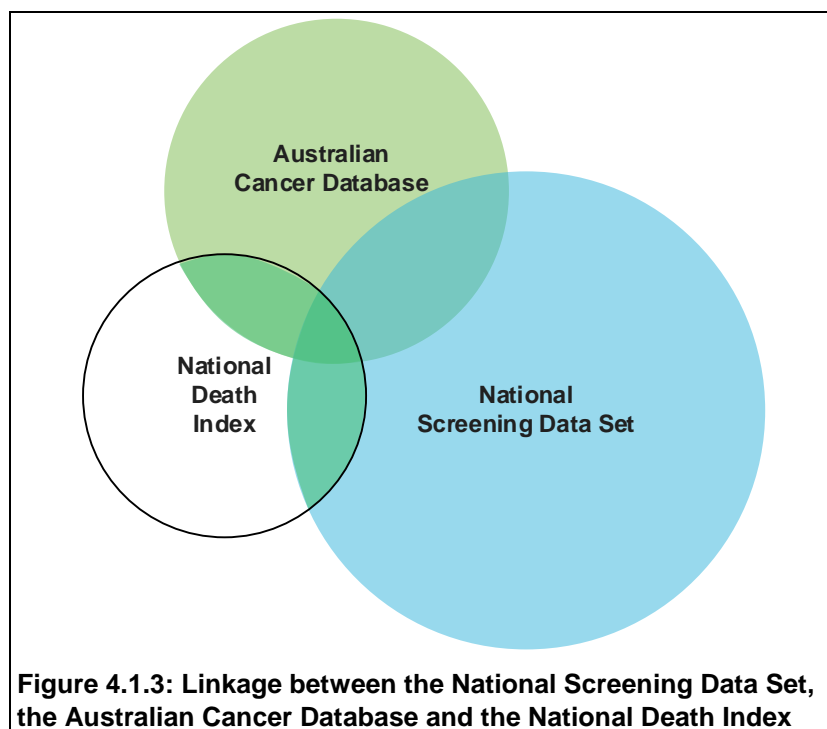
Australian Cancer Database

National Death Index

National Screening Data Set

Figure 4.1.3: Linkage between the National Screening Data Set, the Australian Cancer Database and the National Death Index